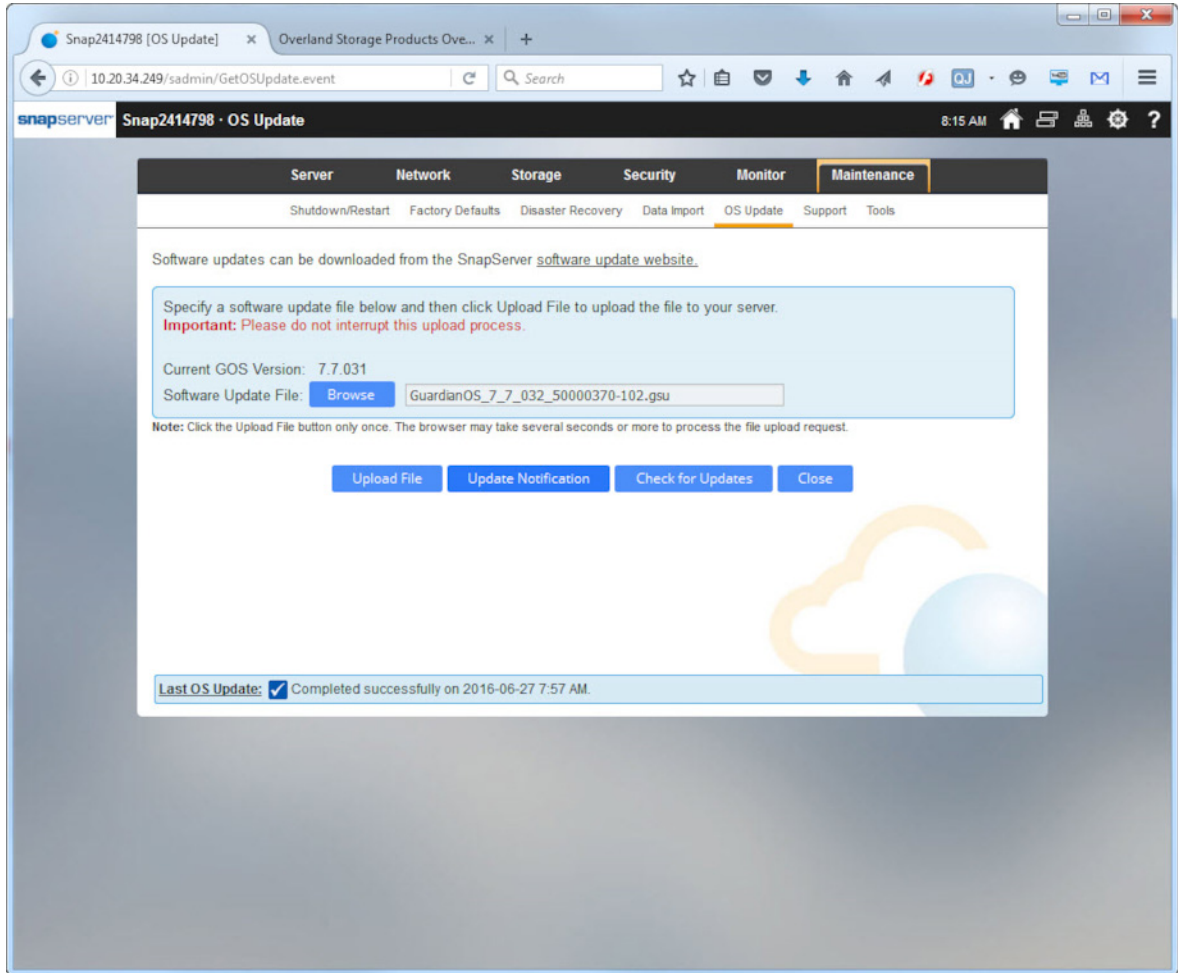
Snap2414798 [OS Update]
Overland Storage Products Ove...
10.20.34.249/sadmin/GetOSUpdate.event
Search
QJ
snapserver Snap2414798 · OS Update
8:15 AM
?
Server Network Storage Security Monitor Maintenance
Shutdown/Restart Factory Defaults Disaster Recovery Data Import OS Update Support Tools

Software updates can be downloaded from the SnapServer software update website.

Specify a software update file below and then click Upload File to upload the file to your server.
Important: Please do not interrupt this upload process.

Current GOS Version: 7.7.031
Software Update File: Browse GuardianOS_7_7_032_50000370-102.gsu

Note: Click the Upload File button only once. The browser may take several seconds or more to process the file upload request.

Upload File Update Notification Check for Updates Close

Last OS Update: Completed successfully on 2016-06-27 7:57 AM.